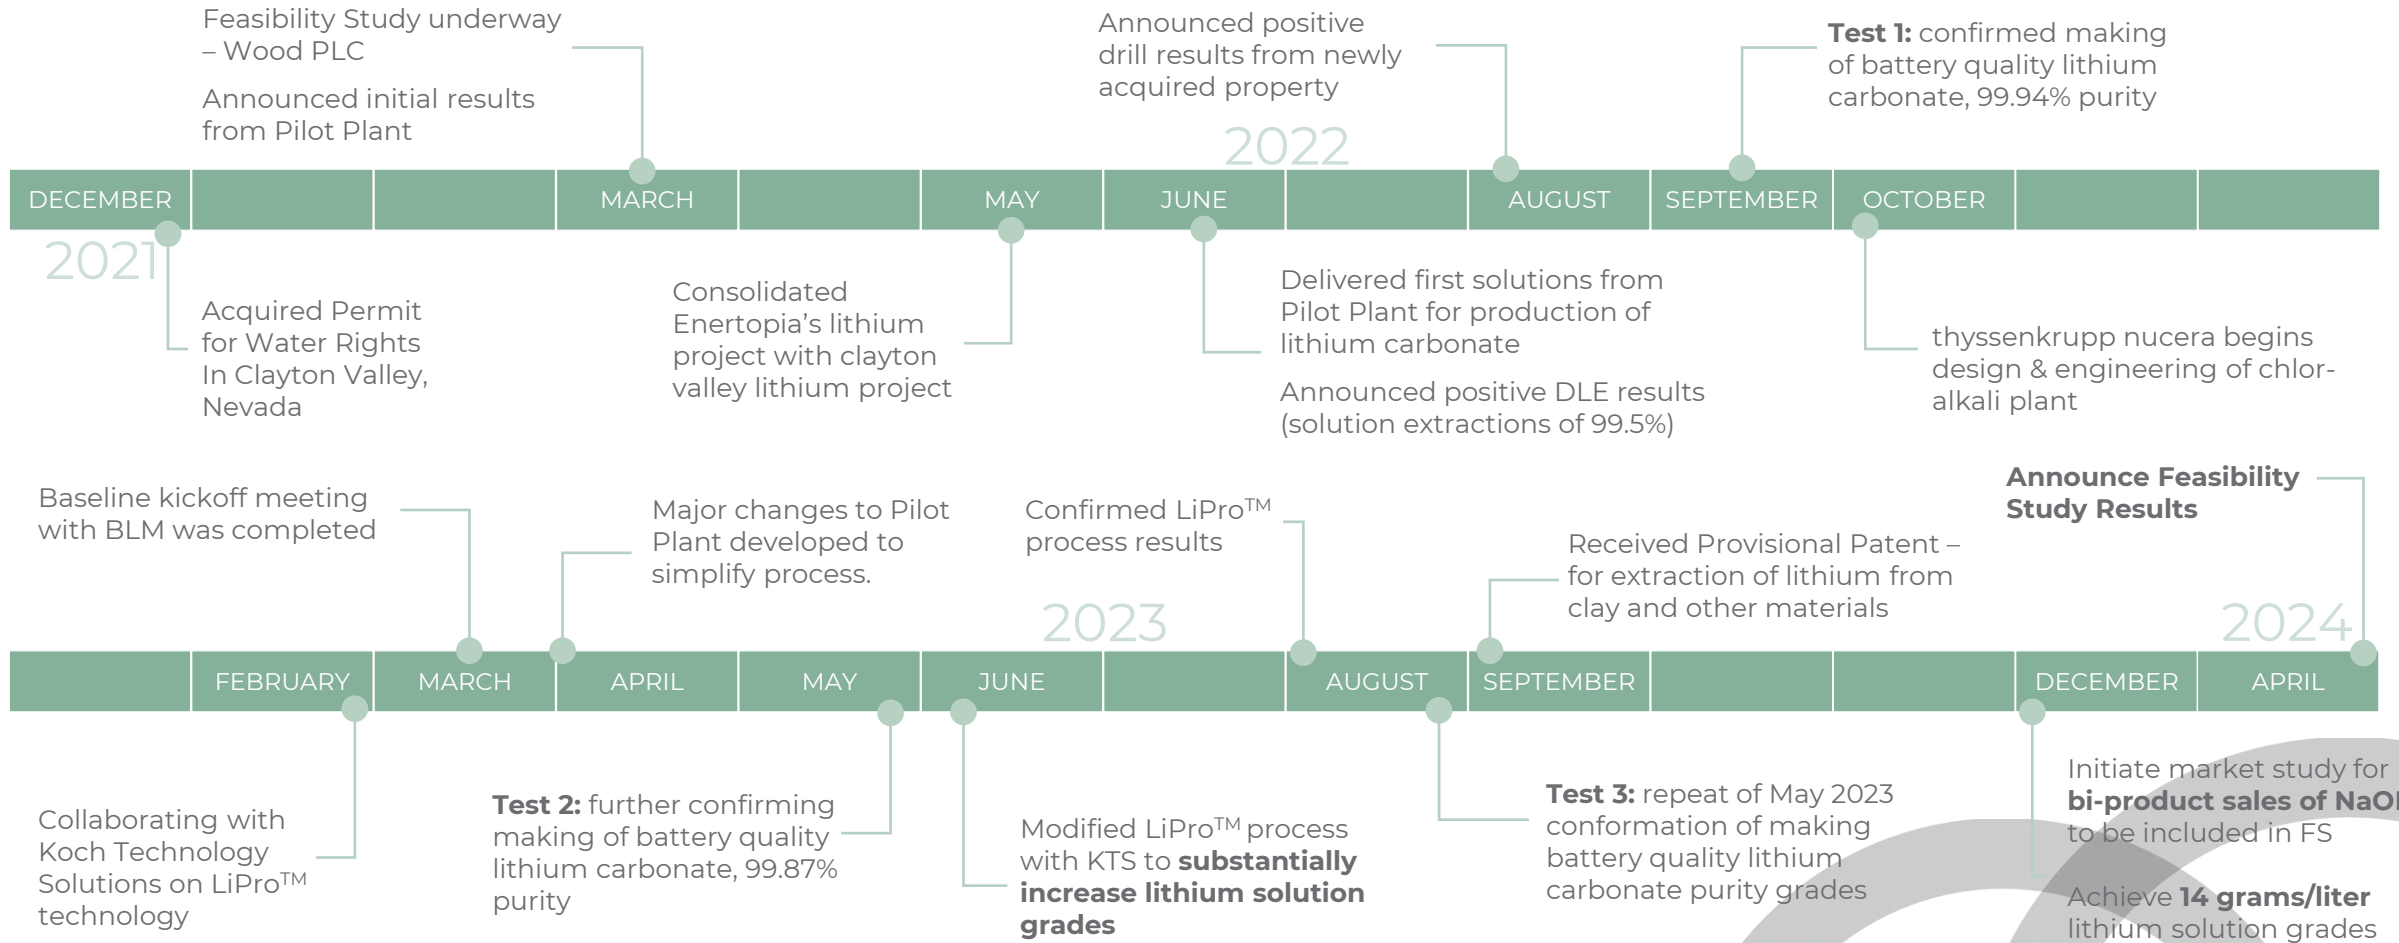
Feasibility Study underway – Wood PLC

Announced initial results from Pilot Plant

Announced positive drill results from newly acquired property

**Test 1:** confirmed making of battery quality lithium carbonate, 99.94% purity

2022

DECEMBER | | | MARCH | | MAY | JUNE | | AUGUST | SEPTEMBER | OCTOBER | |

2021

Acquired Permit for Water Rights In Clayton Valley, Nevada

Consolidated Enertopia's lithium project with clayton valley lithium project

Delivered first solutions from Pilot Plant for production of lithium carbonate

Announced positive DLE results (solution extractions of 99.5%)

thyssenkrupp nucera begins design & engineering of chlor-alkali plant

Baseline kickoff meeting with BLM was completed

Major changes to Pilot Plant developed to simplify process.

Confirmed LiPro$^{TM}$ process results

Received Provisional Patent – for extraction of lithium from clay and other materials

**Announce Feasibility Study Results**

2023

2024

| FEBRUARY | MARCH | APRIL | MAY | JUNE | | AUGUST | SEPTEMBER | | | DECEMBER | APRIL

Collaborating with Koch Technology Solutions on LiPro$^{TM}$ technology

**Test 2:** further confirming making of battery quality lithium carbonate, 99.87% purity

Modified LiPro$^{TM}$ process with KTS to **substantially increase lithium solution grades**

**Test 3:** repeat of May 2023 conformation of making battery quality lithium carbonate purity grades

Initiate market study for **bi-product sales of NaO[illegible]** to be included in FS

Achieve **14 grams/liter** lithium solution grades